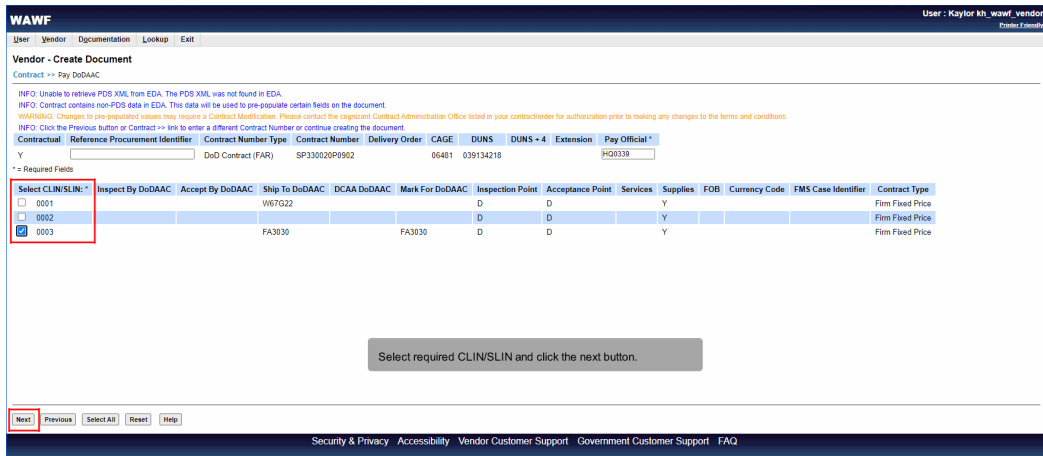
WAWF

User : Kaylor kh_wawf_vendor
Printer Friendly

User Vendor Documentation Lookup Exit

Vendor - Create Document

Contract >> Pay DoDAAC

INFO: Unable to retrieve PDS XML from EDA. The PDS XML was not found in EDA.
INFO: Contract contains non-PDS data in EDA. This data will be used to pre-populate certain fields on the document.
WARNING: Changes to pre-populated values may require a Contract Modification. Please contact the cognizant Contract Administration Office listed in your contract/order for authorization prior to making any changes to the terms and conditions.
INFO: Click the Previous button or Contract >> link to enter a different Contract Number or continue creating the document.

| Contractual | Reference Procurement Identifier | Contract Number Type | Contract Number | Delivery Order | CAGE | DUNS | DUNS + 4 | Extension | Pay Official * |
|---|---|---|---|---|---|---|---|---|---|
| Y | | DoD Contract (FAR) | SP330020P0902 | | 06481 | 039134218 | | | HQ0339 |

* = Required Fields

| Select CLIN/SLIN: * | Inspect By DoDAAC | Accept By DoDAAC | Ship To DoDAAC | DCAA DoDAAC | Mark For DoDAAC | Inspection Point | Acceptance Point | Services | Supplies | FOB | Currency Code | FMS Case Identifier | Contract Type |
|---|---|---|---|---|---|---|---|---|---|---|---|---|---|
| 0001 | | | W67G22 | | | D | D | | Y | | | | Firm Fixed Price |
| 0002 | | | | | | D | D | | Y | | | | Firm Fixed Price |
| 0003 | | | FA3030 | | FA3030 | D | D | | Y | | | | Firm Fixed Price |

Select required CLIN/SLIN and click the next button.

Next Previous Select All Reset Help

Security & Privacy Accessibility Vendor Customer Support Government Customer Support FAQ